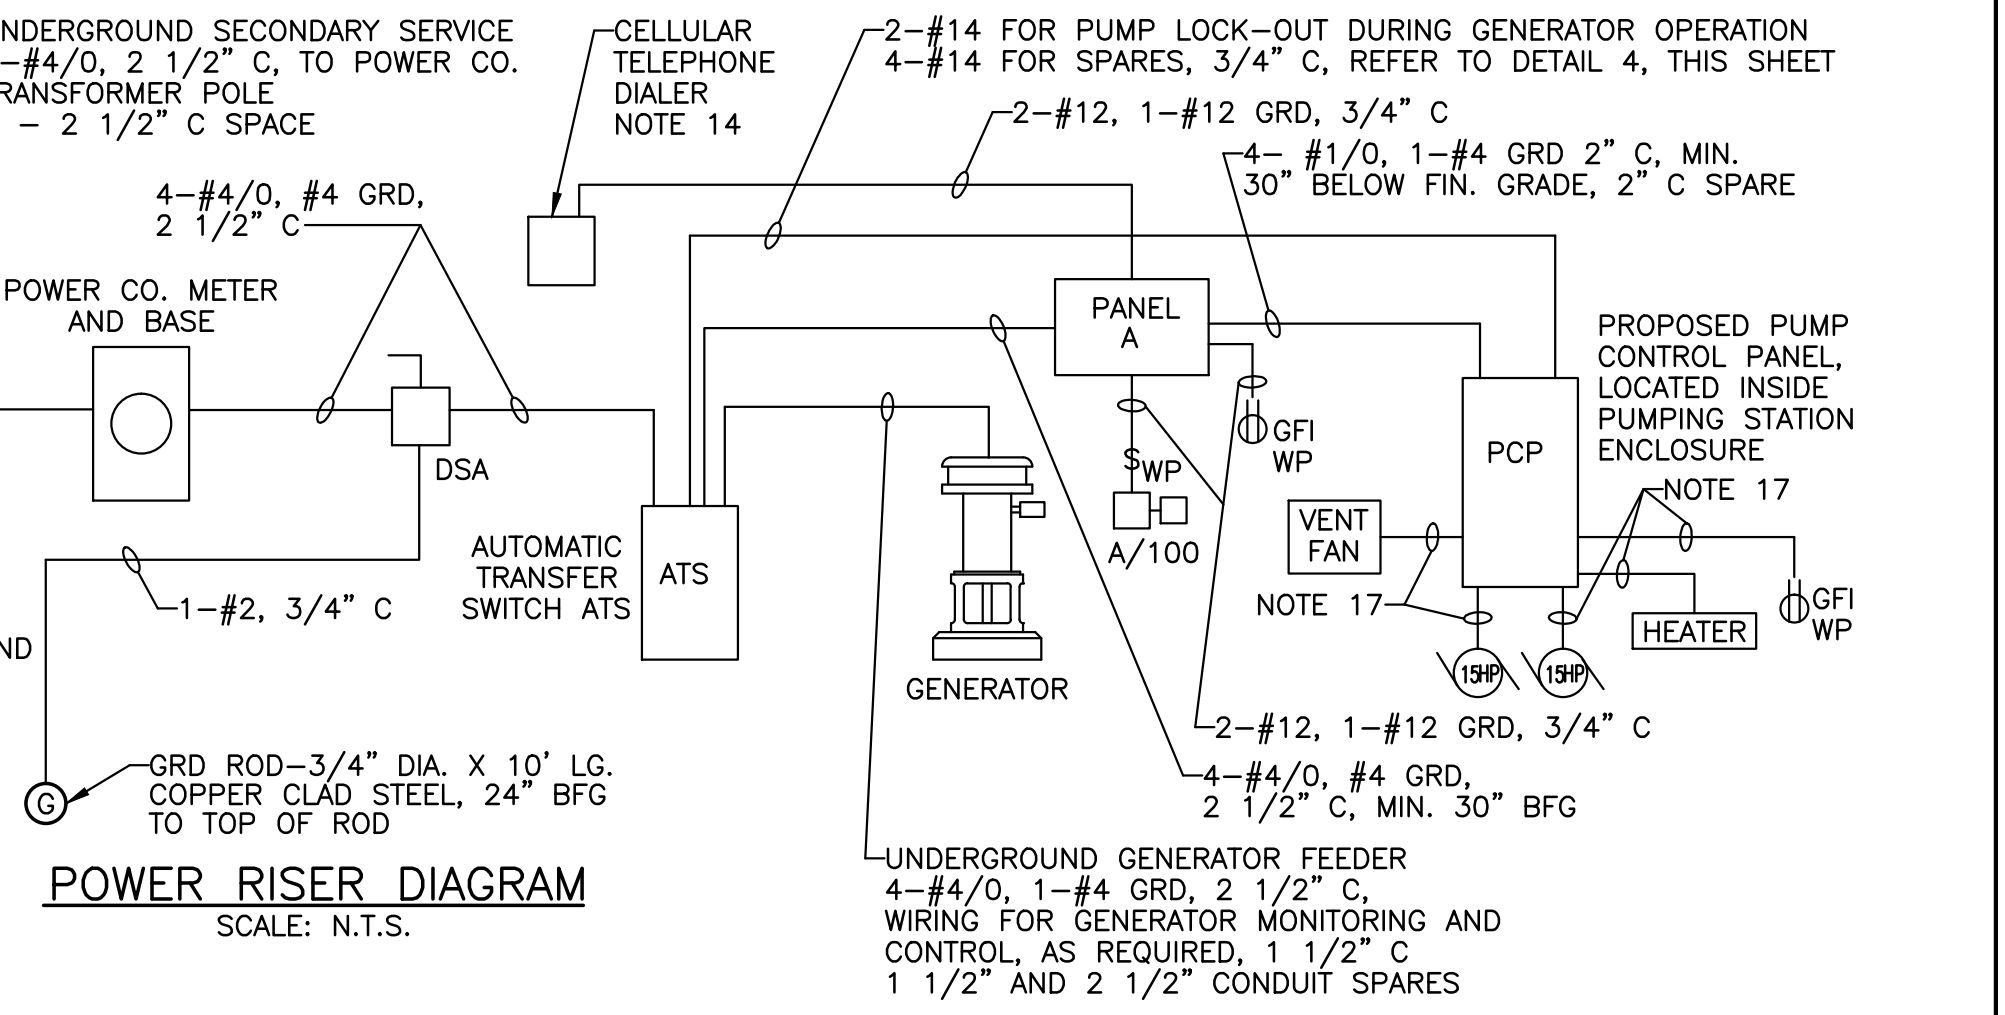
NDERGROUND SECONDARY SERVICE
–#4/0, 2 1/2" C, TO POWER CO.
RANSFORMER POLE
– 2 1/2" C SPACE

CELLULAR
TELEPHONE
DIALER
NOTE 14

2–#14 FOR PUMP LOCK–OUT DURING GENERATOR OPERATION
4–#14 FOR SPARES, 3/4" C, REFER TO DETAIL 4, THIS SHEET

2–#12, 1–#12 GRD, 3/4" C

4– #1/0, 1–#4 GRD 2" C, MIN.
30" BELOW FIN. GRADE, 2" C SPARE

4–#4/0, #4 GRD,
2 1/2" C

POWER CO. METER
AND BASE

DSA

PANEL
A

PROPOSED PUMP
CONTROL PANEL,
LOCATED INSIDE
PUMPING STATION
ENCLOSURE

GFI
WP

$S_{WP}$

PCP

NOTE 17

VENT
FAN

A/100

AUTOMATIC
TRANSFER
SWITCH ATS

ATS

1–#2, 3/4" C

NOTE 17

HEATER

GFI
WP

ND

15HP

15HP

GENERATOR

2–#12, 1–#12 GRD, 3/4" C

4–#4/0, #4 GRD,
2 1/2" C, MIN. 30" BFG

G

GRD ROD–3/4" DIA. X 10' LG.
COPPER CLAD STEEL, 24" BFG
TO TOP OF ROD

POWER RISER DIAGRAM
SCALE: N.T.S.

UNDERGROUND GENERATOR FEEDER
4–#4/0, 1–#4 GRD, 2 1/2" C,
WIRING FOR GENERATOR MONITORING AND
CONTROL, AS REQUIRED, 1 1/2" C
1 1/2" AND 2 1/2" CONDUIT SPARES